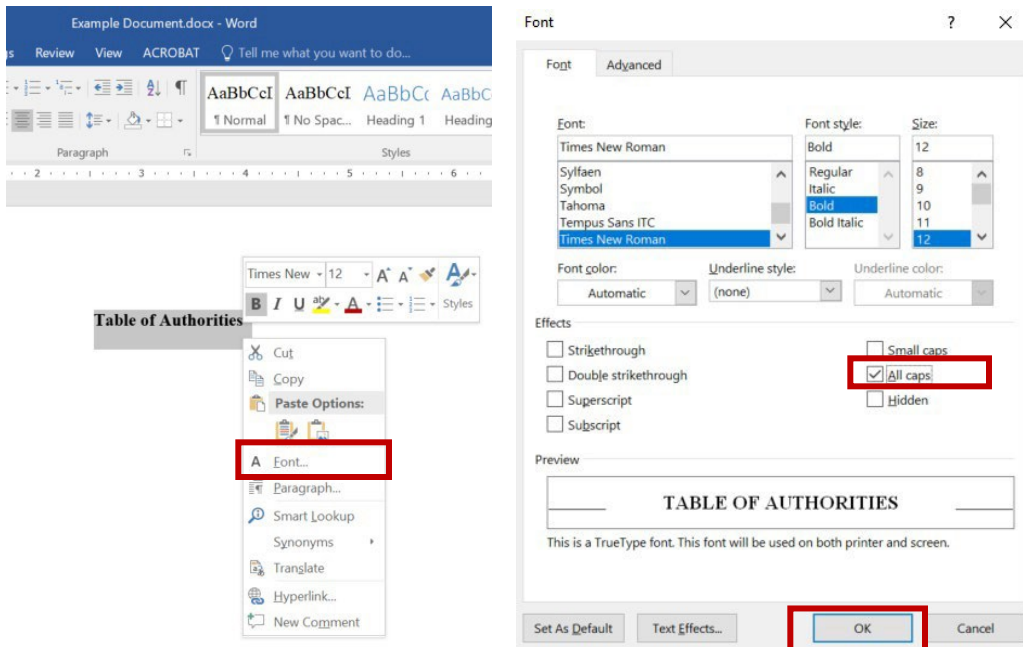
Example Document.docx - Word

s Review View ACROBAT Tell me what you want to do...

AaBbCcI AaBbCcI AaBbCc AaBbC
¶ Normal ¶ No Spac... Heading 1 Heading

Paragraph Styles

Times New 12 A A Styles
B I U A

Table of Authorities

Cut
Copy
Paste Options:
Font...
Paragraph...
Smart Lookup
Synonyms
Translate
Hyperlink...
New Comment

Font ? X

Font Advanced

Font: Times New Roman
Sylfaen
Symbol
Tahoma
Tempus Sans ITC
Times New Roman

Font style: Bold
Regular
Italic
Bold
Bold Italic

Size: 12
8
9
10
11
12

Font color: Automatic
Underline style: (none)
Underline color: Automatic

Effects
Strikethrough
Double strikethrough
Superscript
Subscript
Small caps
All caps
Hidden

Preview
TABLE OF AUTHORITIES
This is a TrueType font. This font will be used on both printer and screen.

Set As Default Text Effects... OK Cancel